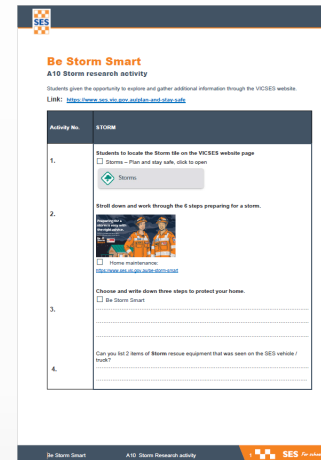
SES

Be Storm Smart

A10 Storm research activity

Students given the opportunity to explore and gather additional information through the VICSES website.

Link: https://www.ses.vic.gov.au/plan-and-stay-safe

| Activity No. | STORM |
|---|---|
| 1. | Students to locate the Storm tile on the VICSES website page<br>☐ Storms – Plan and stay safe, click to open<br>Storms |
| 2. | Stroll down and work through the 6 steps preparing for a storm.<br>Preparing for a storm is easy with the right advice<br>☐ Home maintenance:<br>https://www.ses.vic.gov.au/be-storm-smart |
| 3. | Choose and write down three steps to protect your home.<br>☐ Be Storm Smart<br>.................................................<br>.................................................<br>................................................. |
| 4. | Can you list 2 items of Storm rescue equipment that was seen on the SES vehicle / truck?<br>.................................................<br>................................................. |

Be Storm Smart A10 Storm Research activity SES For emergency